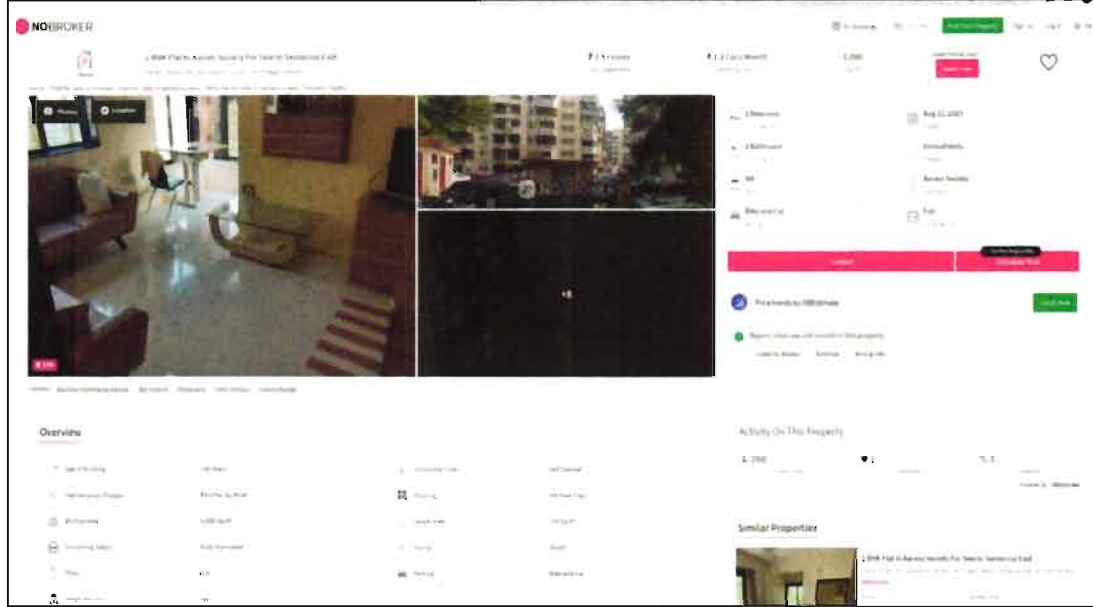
NOBROKER

2 BHK Flat In Aarohi Society For Sale In Santacruz East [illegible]

₹ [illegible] ₹ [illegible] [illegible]

Photos Location

NOBROKER

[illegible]

Overview

Activity On This Property

Similar Properties

2 BHK Flat In Aarohi Society For Sale In Santacruz East